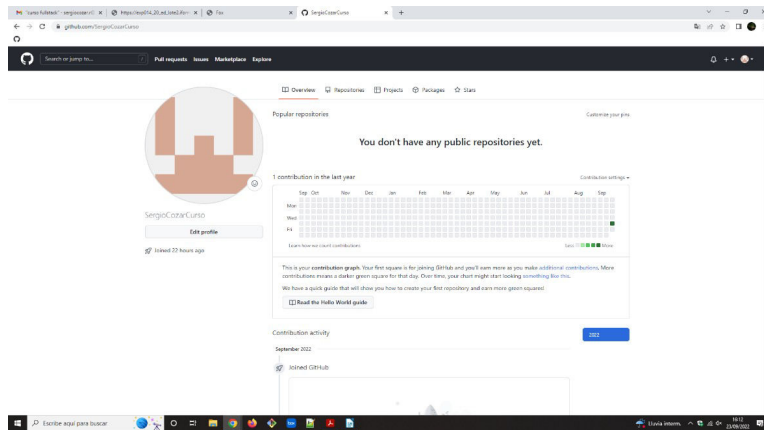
"curso fullstack" - sergiocozar.n | https://avp016_20_ed_lote2.iforo | Fax | SergioCozarCurso | +

github.com/SergioCozarCurso

Search or jump to... | Pull requests | Issues | Marketplace | Explore

Overview | Repositories | Projects | Packages | Stars

SergioCozarCurso

Edit profile

Joined 22 hours ago

Popular repositories

Customize your pins

You don't have any public repositories yet.

1 contribution in the last year

Contribution settings

Sep Oct Nov Dec Jan Feb Mar Apr May Jun Jul Aug Sep

Mon

Wed

Fri

Learn how we count contributions

Less More

This is your contribution graph. Your first square is for joining GitHub and you'll earn more as you make additional contributions. More contributions means a darker green square for that day. Over time, your chart might start looking something like this.

We have a quick guide that will show you how to create your first repository and earn more green squares!

Read the Hello World guide

Contribution activity

2022

September 2022

Joined GitHub

Escribe aquí para buscar

Lluvia interm.

19:12
23/09/2022